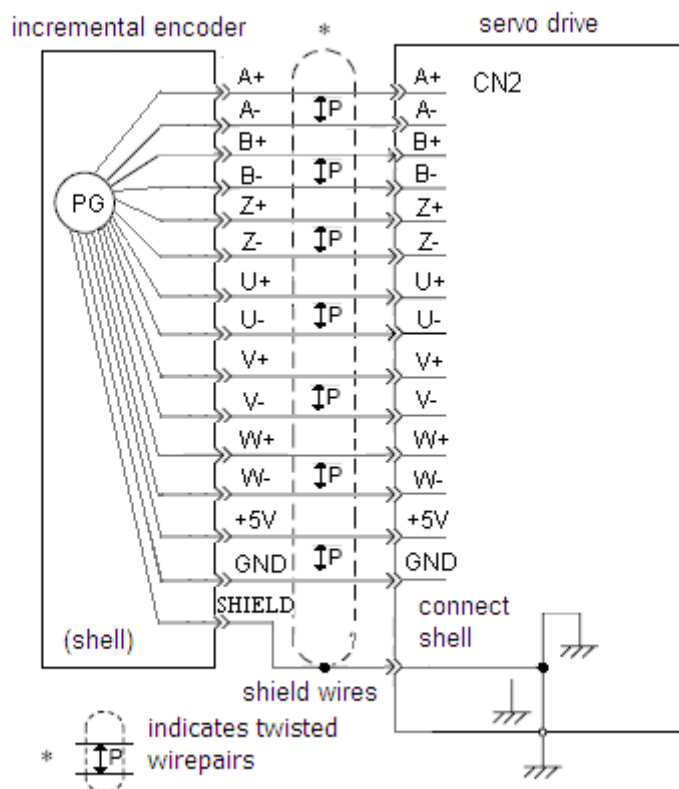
incremental encoder

*

servo drive

CN2

PG

A+
A-
B+
B-
Z+
Z-
U+
U-
V+
V-
W+
W-
+5V
GND
SHIELD

P
P
P
P
P
P
P

A+
A-
B+
B-
Z+
Z-
U+
U-
V+
V-
W+
W-
+5V
GND

(shell)

connect shell

shield wires

* P indicates twisted wirepairs